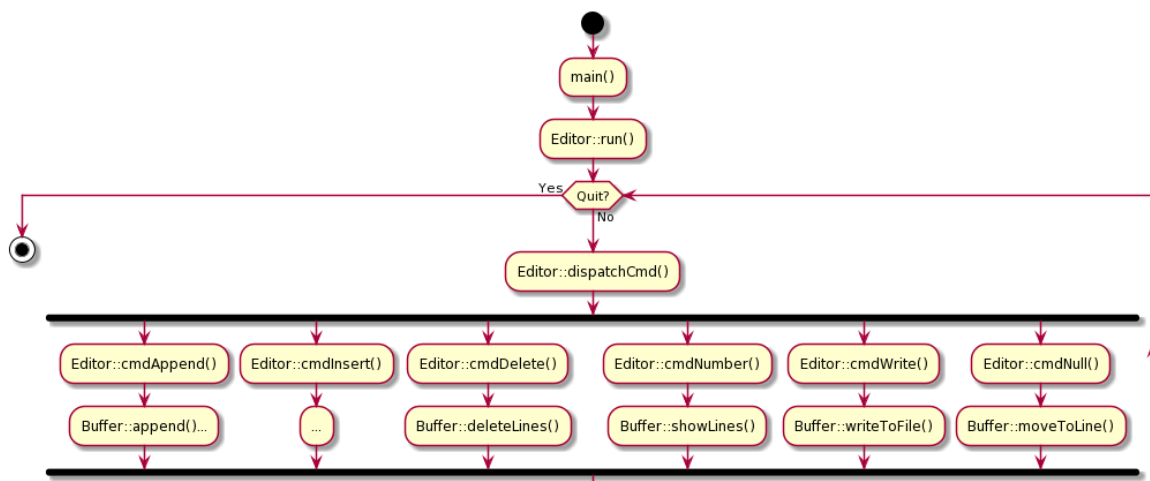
main()

Editor::run()

Yes

Quit?

No

Editor::dispatchCmd()

Editor::cmdAppend()

Buffer::append()...

Editor::cmdInsert()

...

Editor::cmdDelete()

Buffer::deleteLines()

Editor::cmdNumber()

Buffer::showLines()

Editor::cmdWrite()

Buffer::writeToFile()

Editor::cmdNull()

Buffer::moveToLine()